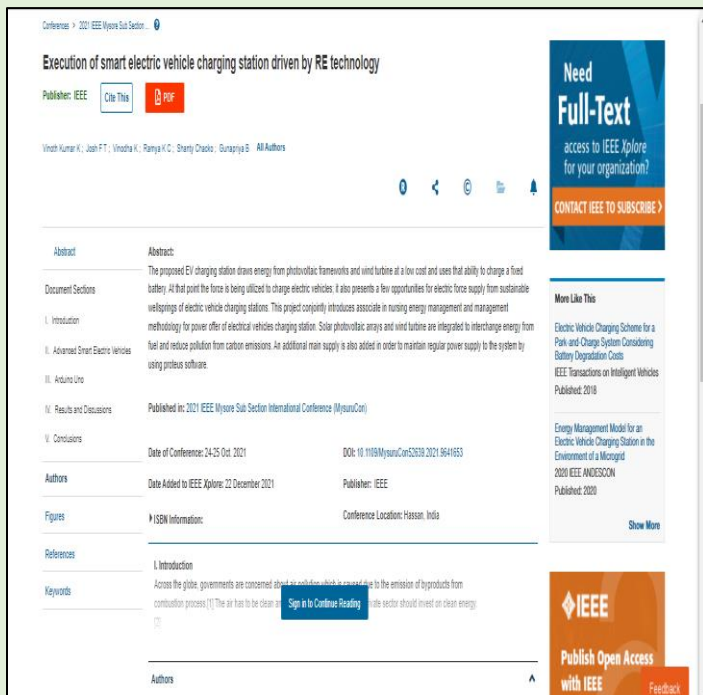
Conferences > 2021 IEEE Mysore Sub Section...

Execution of smart electric vehicle charging station driven by RE technology

Publisher: IEEE

Cite This

PDF

Vinoth Kumar K ; Josh F.T ; Vinodha K ; Ramya K C ; Shanty Chacko ; Gunapriya B  All Authors

Abstract

Document Sections

I. Introduction

II. Advanced Smart Electric Vehicles

III. Arduino Uno

IV. Results and Discussions

V. Conclusions

Authors

Figures

References

Keywords

Abstract:
The proposed EV charging station draws energy from photovoltaic frameworks and wind turbine at a low cost and uses that ability to charge a fixed battery. At that point the force is being utilized to charge electric vehicles; it also presents a few opportunities for electric force supply from sustainable wellsprings of electric vehicle charging stations. This project conjointly introduces associate in nursing energy management and management methodology for power offer of electrical vehicles charging station. Solar photovoltaic arrays and wind turbine are integrated to interchange energy from fuel and reduce pollution from carbon emissions. An additional main supply is also added in order to maintain regular power supply to the system by using proteus software.

Published in: 2021 IEEE Mysore Sub Section International Conference (MysuruCon)

Date of Conference: 24-25 Oct. 2021

DOI: 10.1109/MysuruCon52639.2021.9641653

Date Added to IEEE Xplore: 22 December 2021

Publisher: IEEE

▸ISBN Information:

Conference Location: Hassan, India

I. Introduction
Across the globe, governments are concerned about air pollution which is caused due to the emission of byproducts from combustion process [1] The air has to be clean an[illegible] Sign in to Continue Reading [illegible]ate sector should invest on clean energy. [2]

Authors

Need Full-Text access to IEEE Xplore for your organization?

CONTACT IEEE TO SUBSCRIBE >

More Like This

Electric Vehicle Charging Scheme for a Park-and-Charge System Considering Battery Degradation Costs
IEEE Transactions on Intelligent Vehicles
Published: 2018

Energy Management Model for an Electric Vehicle Charging Station in the Environment of a Microgrid
2020 IEEE ANDESCON
Published: 2020

Show More

IEEE

Publish Open Access with IEEE

Feedback